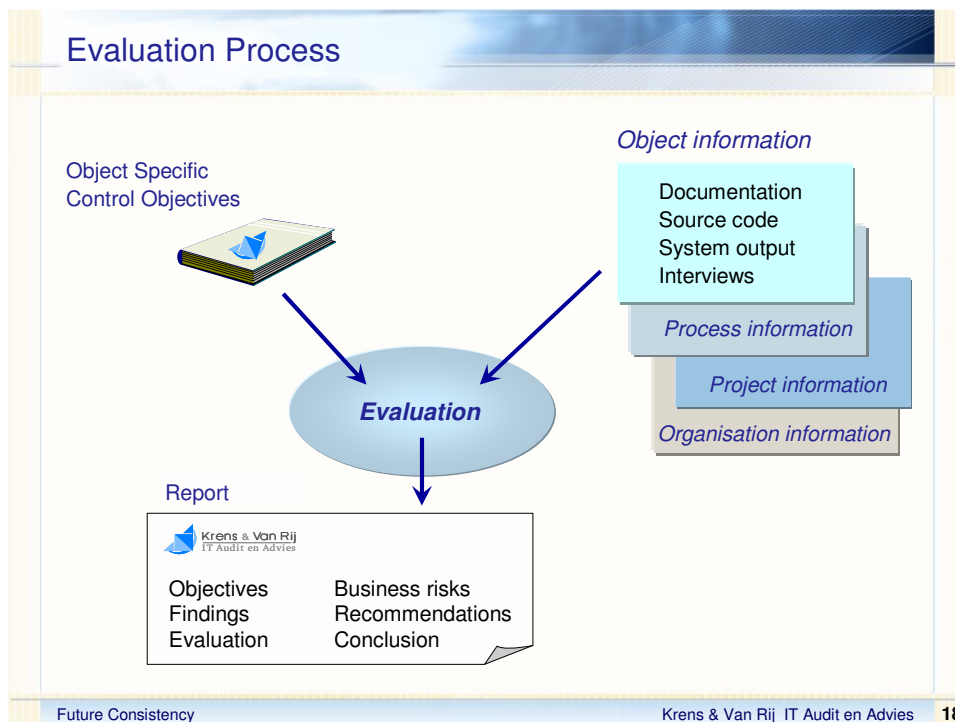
Evaluation Process

Object information

Object Specific
Control Objectives

Documentation
Source code
System output
Interviews

Process information

Project information

Organisation information

Evaluation

Report

Krens & Van Rij
IT Audit en Advies

Objectives
Findings
Evaluation

Business risks
Recommendations
Conclusion

Future Consistency

Krens & Van Rij IT Audit en Advies

18